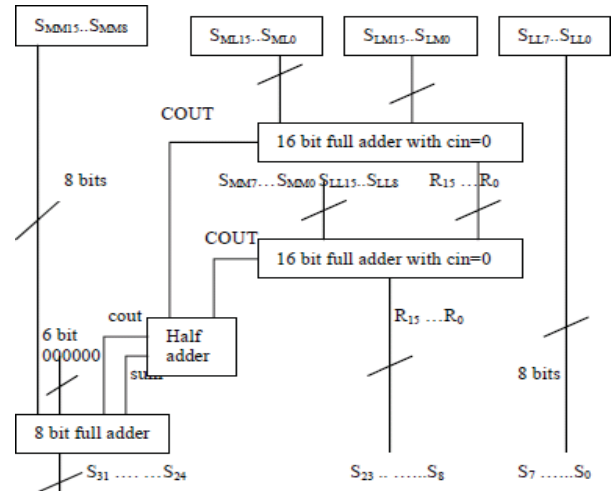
$S_{MM15}..S_{MM8}$

$S_{ML15}..S_{ML0}$

$S_{LM15}..S_{LM0}$

$S_{LL7}..S_{LL0}$

COUT

16 bit full adder with cin=0

8 bits

$S_{MM7}...S_{MM0}$ $S_{LL15}..S_{LL8}$

$R_{15}$ … $R_0$

COUT

16 bit full adder with cin=0

cout

6 bit
000000

Half adder

sum

$R_{15}$ …$R_0$

8 bits

8 bit full adder

$S_{31}$ …. …$S_{24}$

$S_{23}$ .. ……$S_8$

$S_7$ ……$S_0$